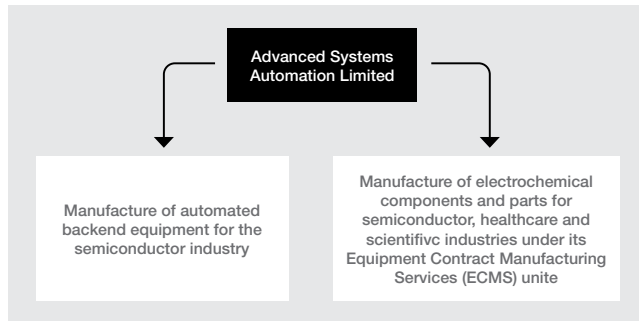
Advanced Systems Automation Limited

Manufacture of automated backend equipment for the semiconductor industry

Manufacture of electrochemical components and parts for semiconductor, healthcare and scientifivc industries under its Equipment Contract Manufacturing Services (ECMS) unite